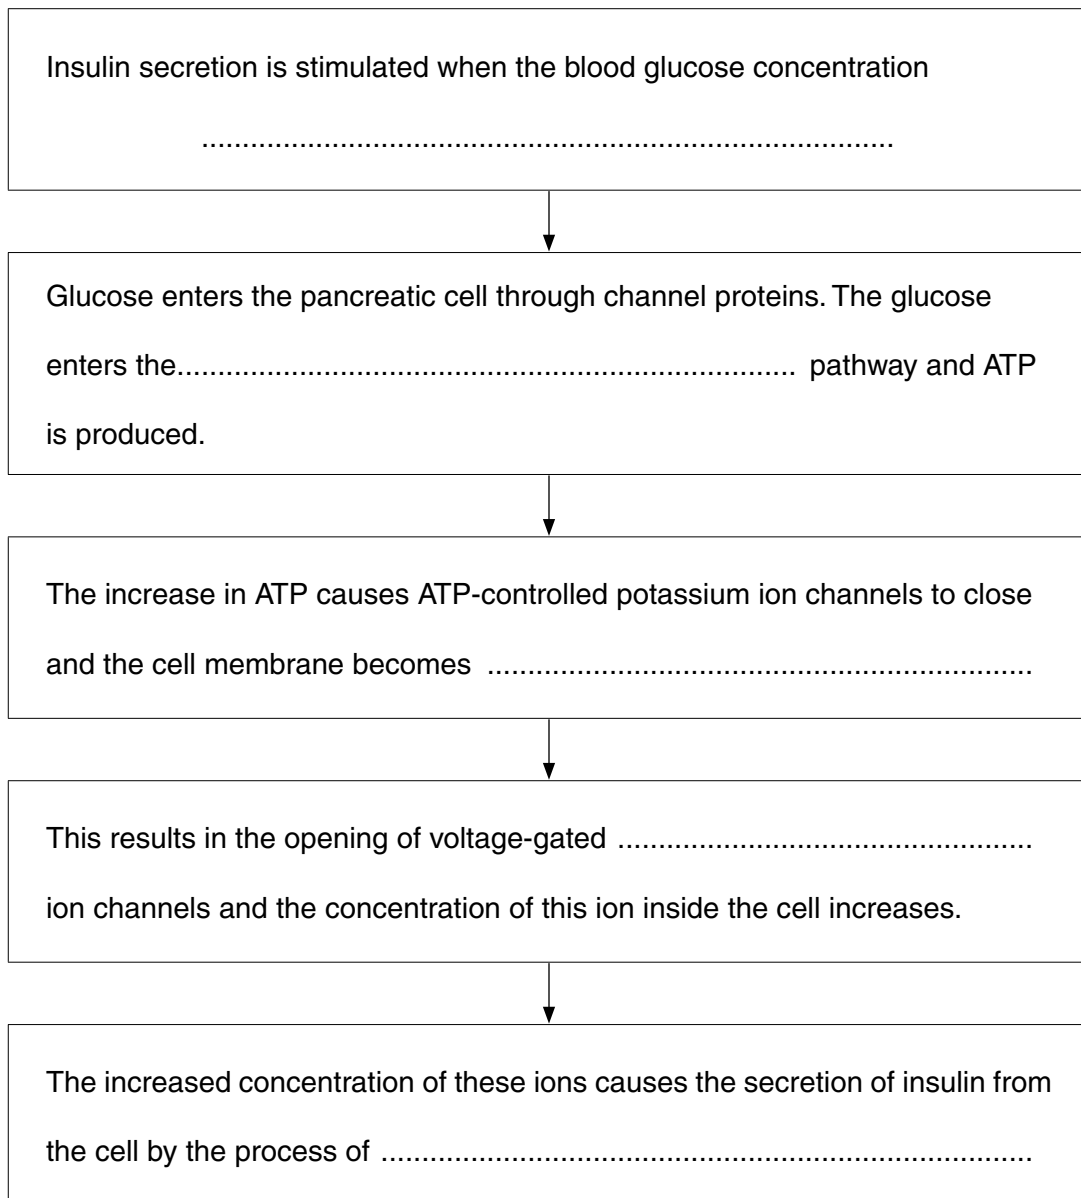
Insulin secretion is stimulated when the blood glucose concentration

.............................................................................

Glucose enters the pancreatic cell through channel proteins. The glucose enters the.................................................................... pathway and ATP is produced.

The increase in ATP causes ATP-controlled potassium ion channels to close and the cell membrane becomes ..................................................................

This results in the opening of voltage-gated .................................................. ion channels and the concentration of this ion inside the cell increases.

The increased concentration of these ions causes the secretion of insulin from the cell by the process of ..........................................................................